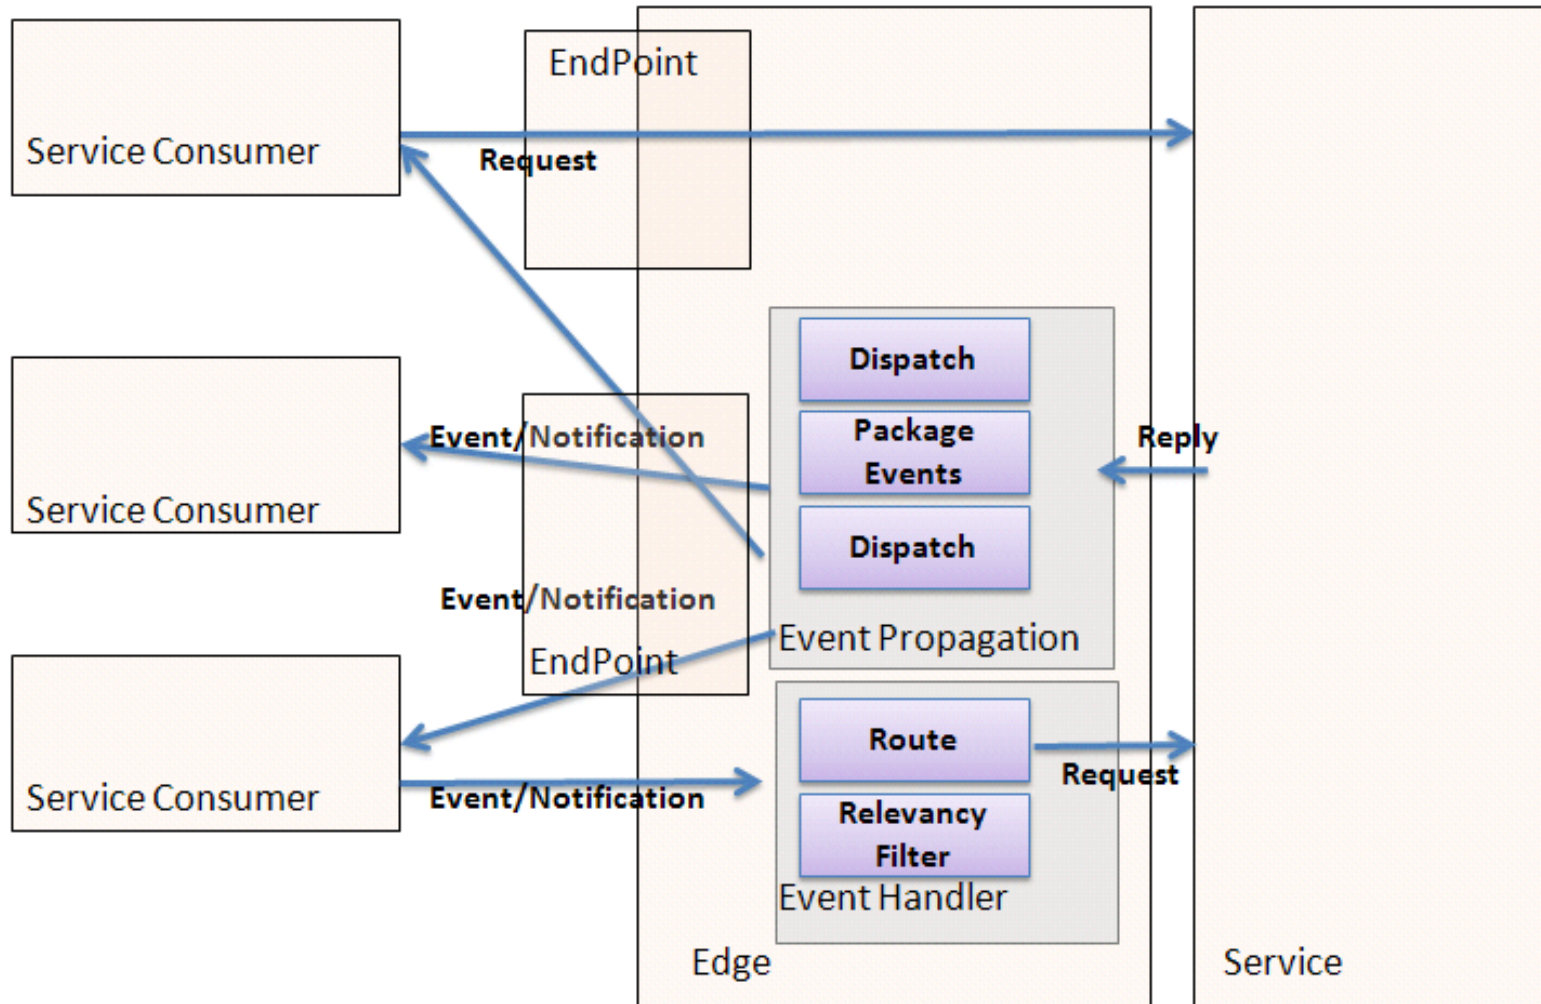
Service Consumer

EndPoint

Request

Dispatch

Package Events

Dispatch

Reply

Event/Notification

Service Consumer

Event/Notification

EndPoint

Event Propagation

Route

Request

Relevancy Filter

Event Handler

Service Consumer

Event/Notification

Edge

Service